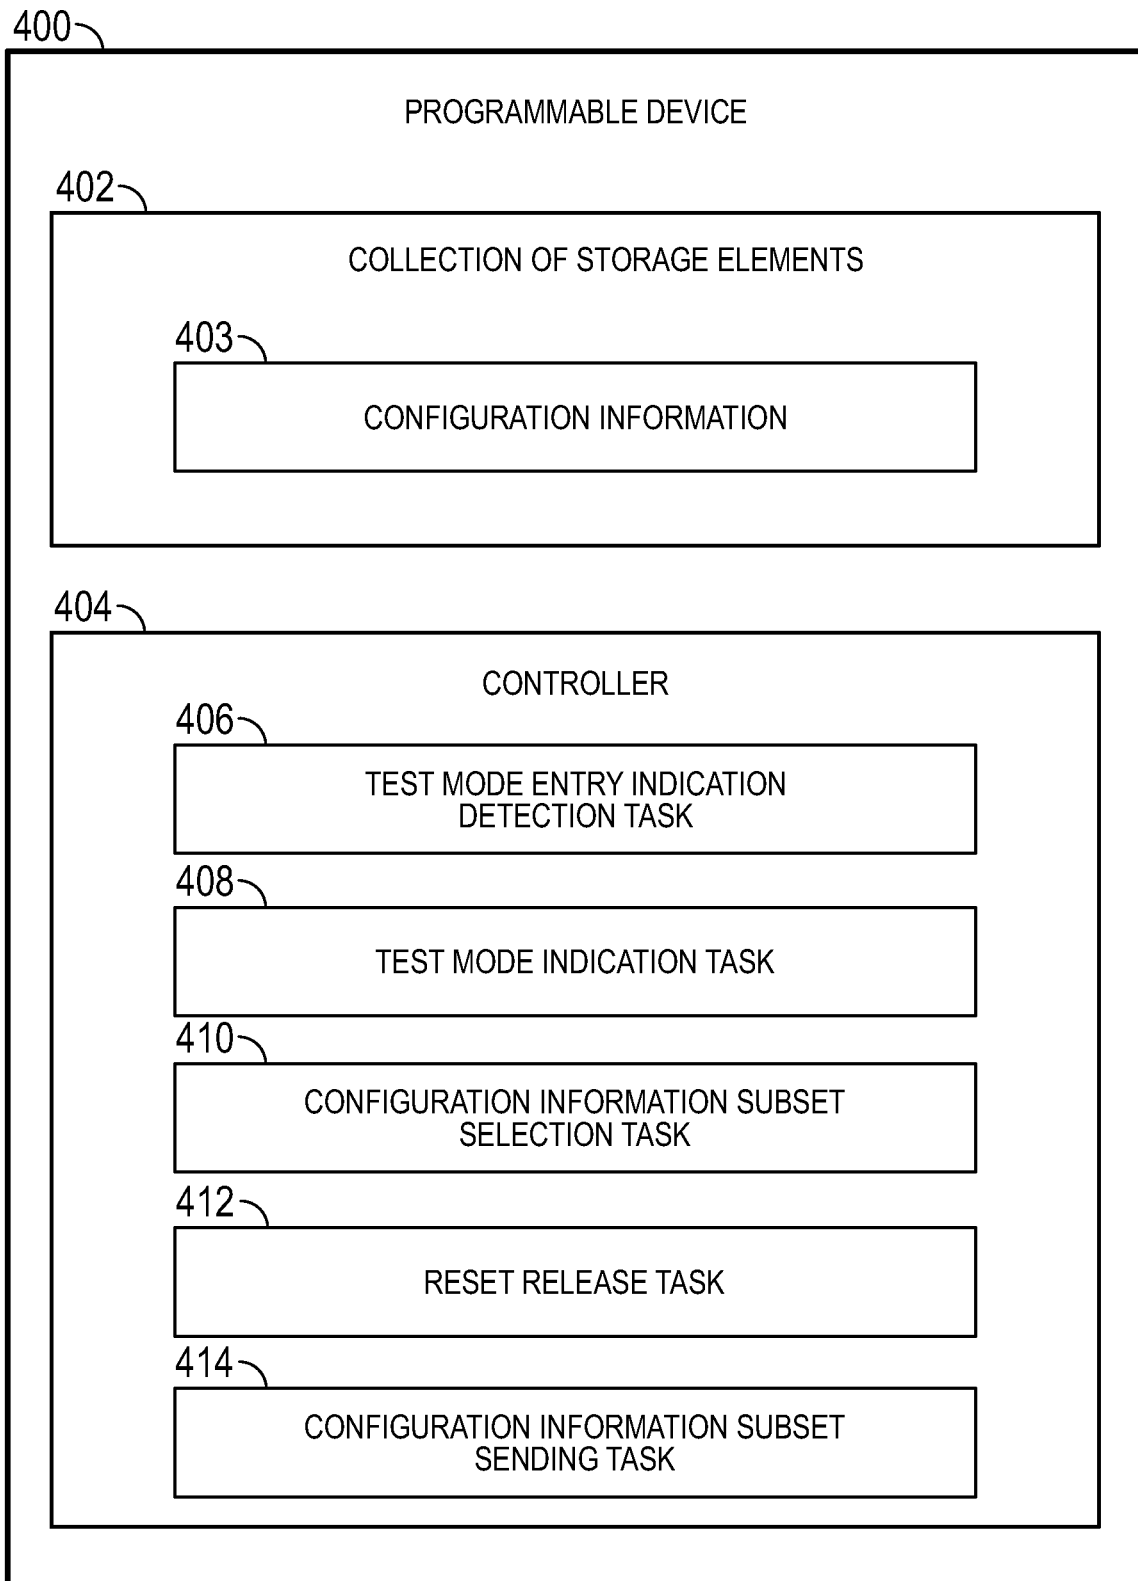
400

PROGRAMMABLE DEVICE

402

COLLECTION OF STORAGE ELEMENTS

403

CONFIGURATION INFORMATION

404

CONTROLLER

406

TEST MODE ENTRY INDICATION DETECTION TASK

408

TEST MODE INDICATION TASK

410

CONFIGURATION INFORMATION SUBSET SELECTION TASK

412

RESET RELEASE TASK

414

CONFIGURATION INFORMATION SUBSET SENDING TASK